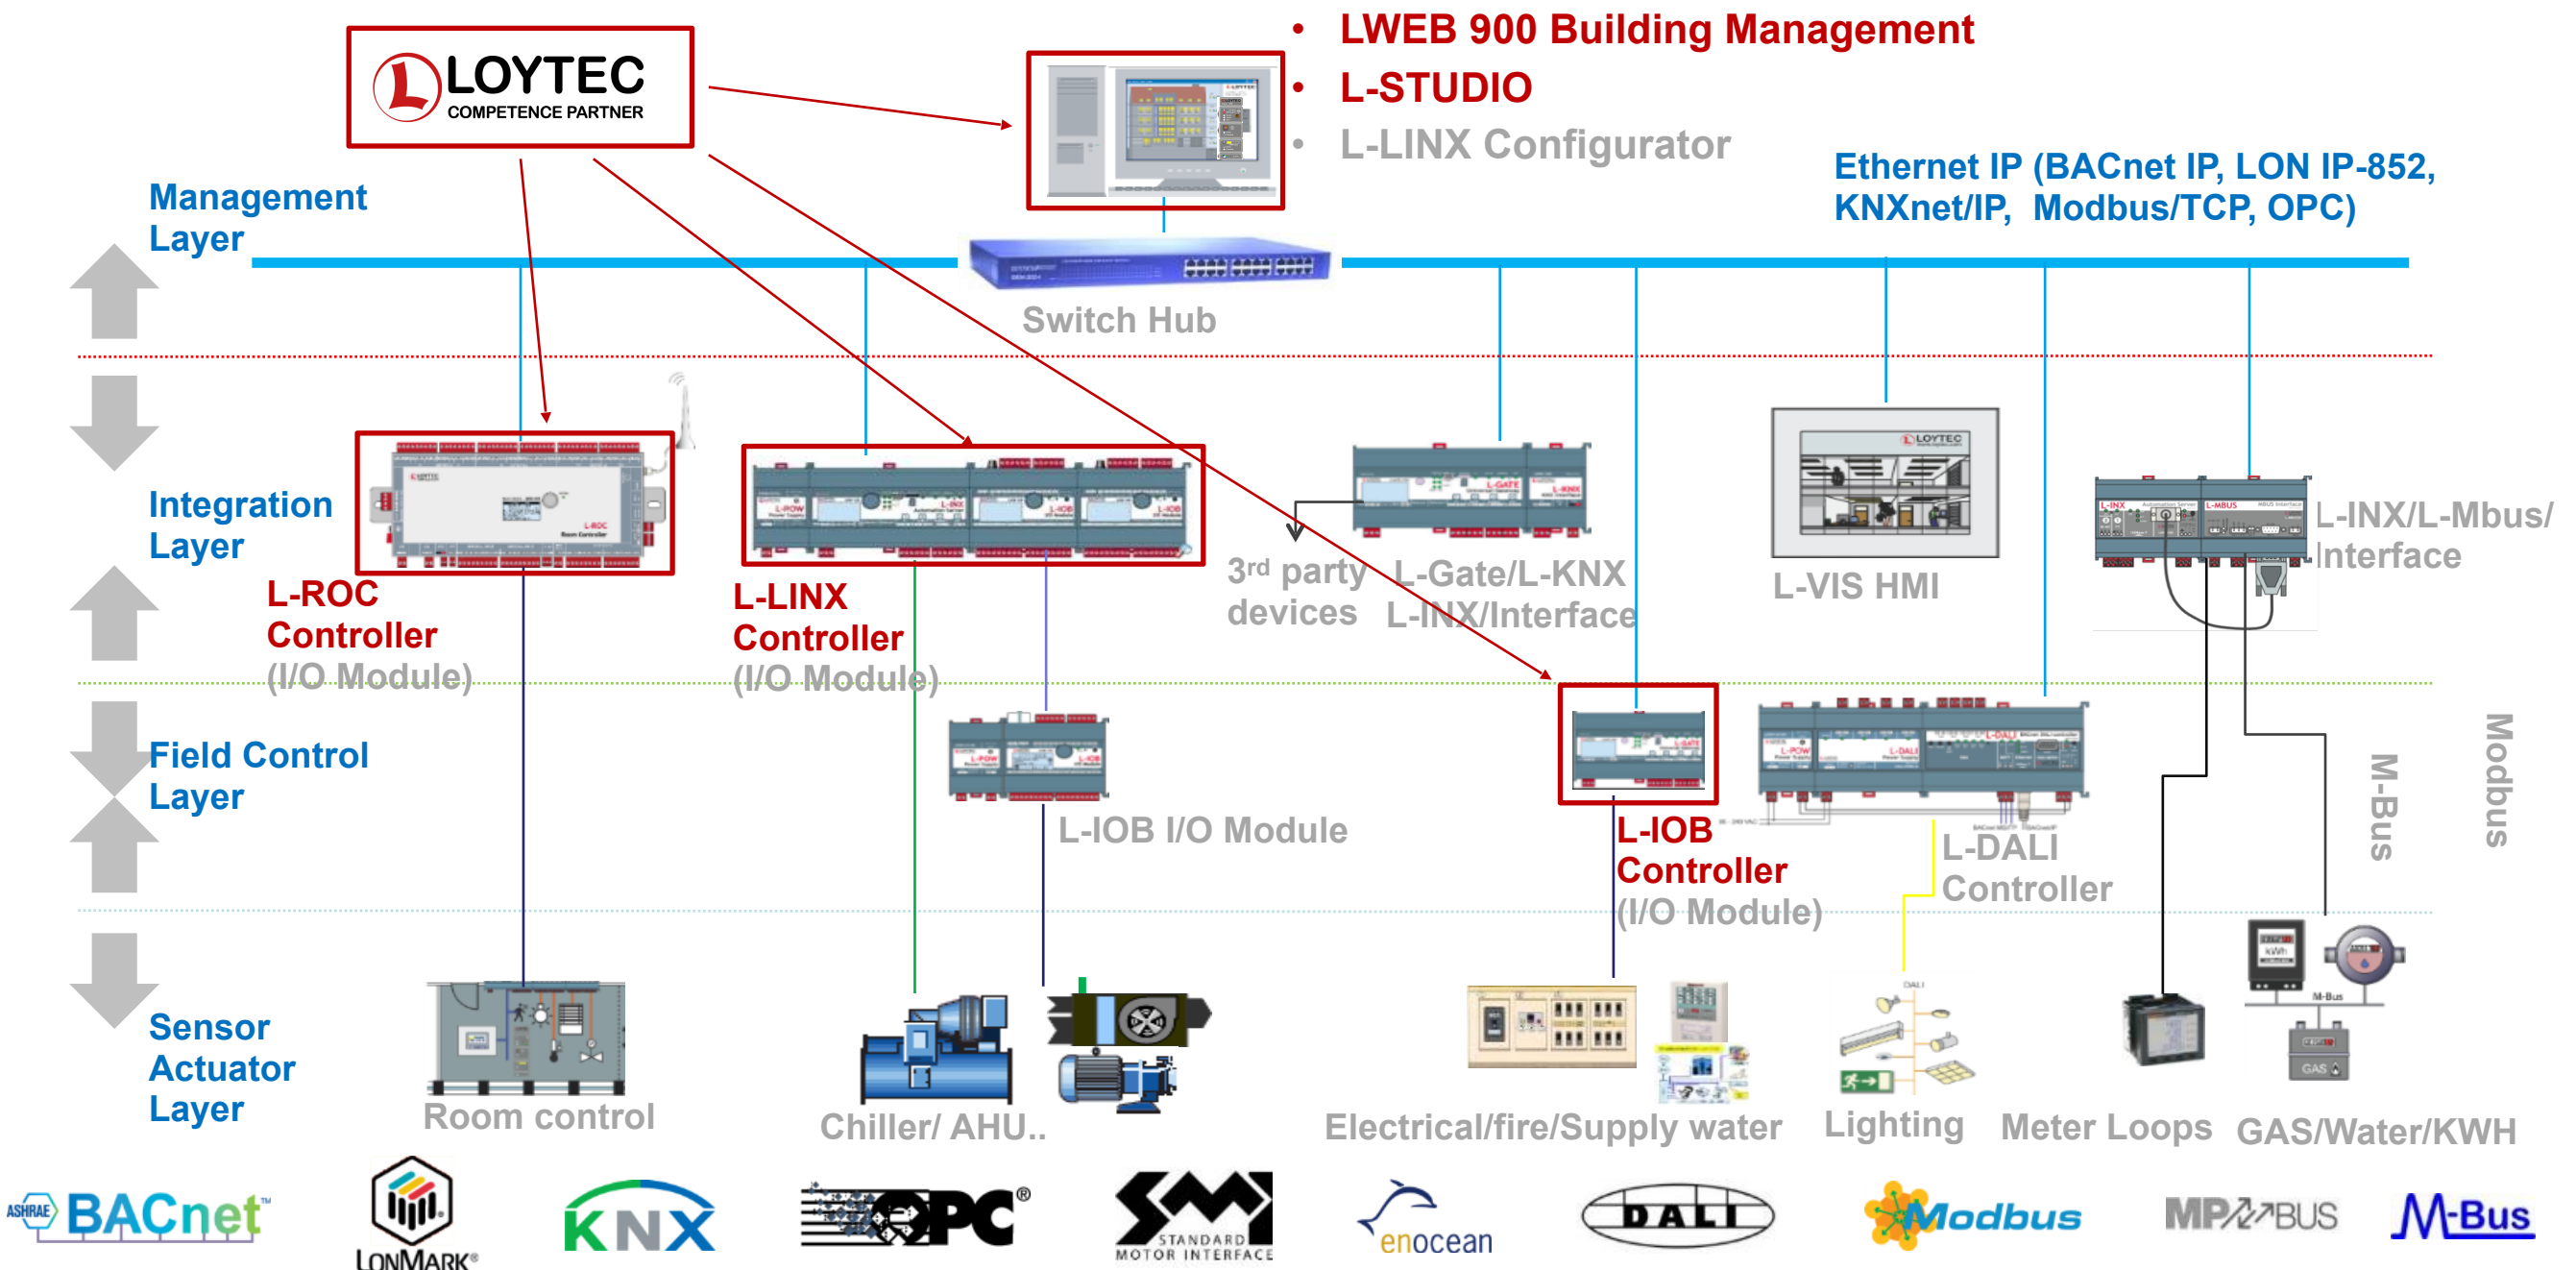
LOYTEC
COMPETENCE PARTNER

• LWEB 900 Building Management
• L-STUDIO
• L-LINX Configurator

Ethernet IP (BACnet IP, LON IP-852, KNXnet/IP, Modbus/TCP, OPC)

Management Layer

Switch Hub

Integration Layer

L-ROC Controller (I/O Module)

L-LINX Controller (I/O Module)

3rd party devices

L-Gate/L-KNX L-INX/Interface

L-VIS HMI

L-INX/L-Mbus/ Interface

Field Control Layer

L-IOB I/O Module

L-IOB Controller (I/O Module)

L-DALI Controller

M-Bus

Modbus

Sensor Actuator Layer

Room control

Chiller/ AHU..

Electrical/fire/Supply water

Lighting

Meter Loops

GAS/Water/KWH

ASHRAE BACnet

LONMARK

KNX

OPC

SMI STANDARD MOTOR INTERFACE

enocean

DALI

Modbus

MP BUS

M-Bus